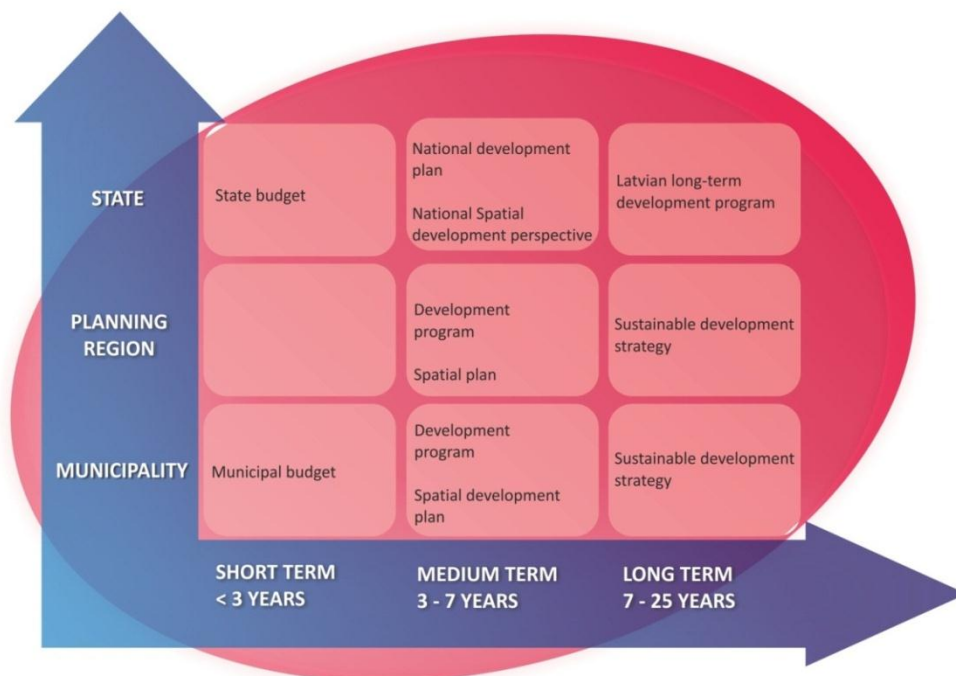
| | SHORT TERM < 3 YEARS | MEDIUM TERM 3 - 7 YEARS | LONG TERM 7 - 25 YEARS |
|---|---|---|---|
| STATE | State budget | National development plan<br><br>National Spatial development perspective | Latvian long-term development program |
| PLANNING REGION | | Development program<br><br>Spatial plan | Sustainable development strategy |
| MUNICIPALITY | Municipal budget | Development program<br><br>Spatial development plan | Sustainable development strategy |